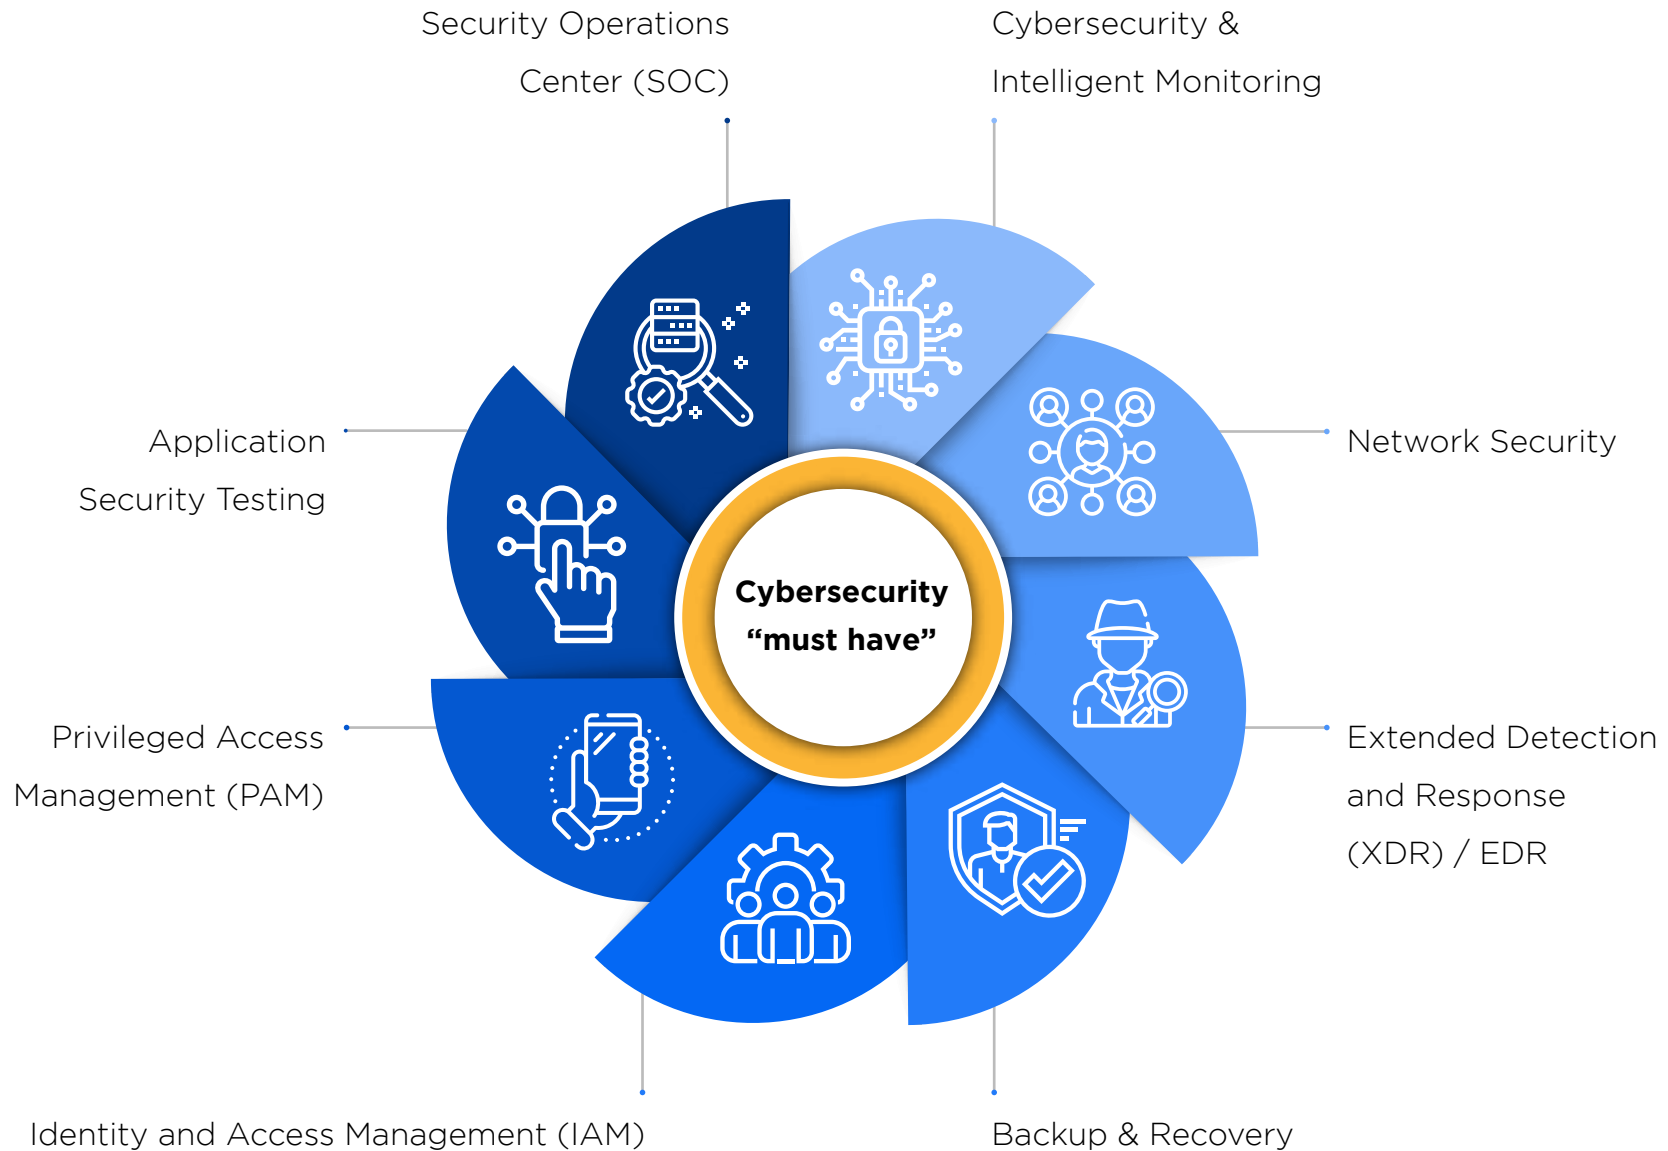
Security Operations Center (SOC)

Cybersecurity & Intelligent Monitoring

Application Security Testing

Network Security

Cybersecurity “must have”

Privileged Access Management (PAM)

Extended Detection and Response (XDR) / EDR

Identity and Access Management (IAM)

Backup & Recovery